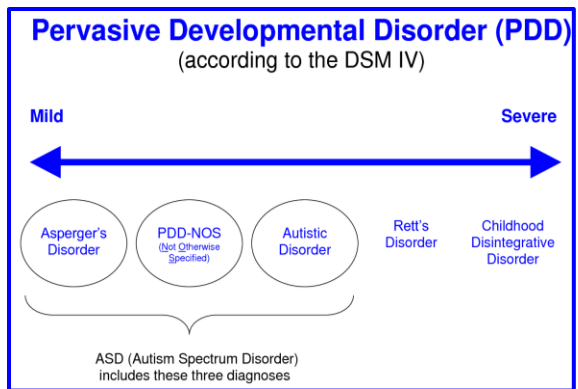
Pervasive Developmental Disorder (PDD)
(according to the DSM IV)

Mild

Severe

Asperger's Disorder

PDD-NOS (Not Otherwise Specified)

Autistic Disorder

Rett's Disorder

Childhood Disintegrative Disorder

ASD (Autism Spectrum Disorder) includes these three diagnoses